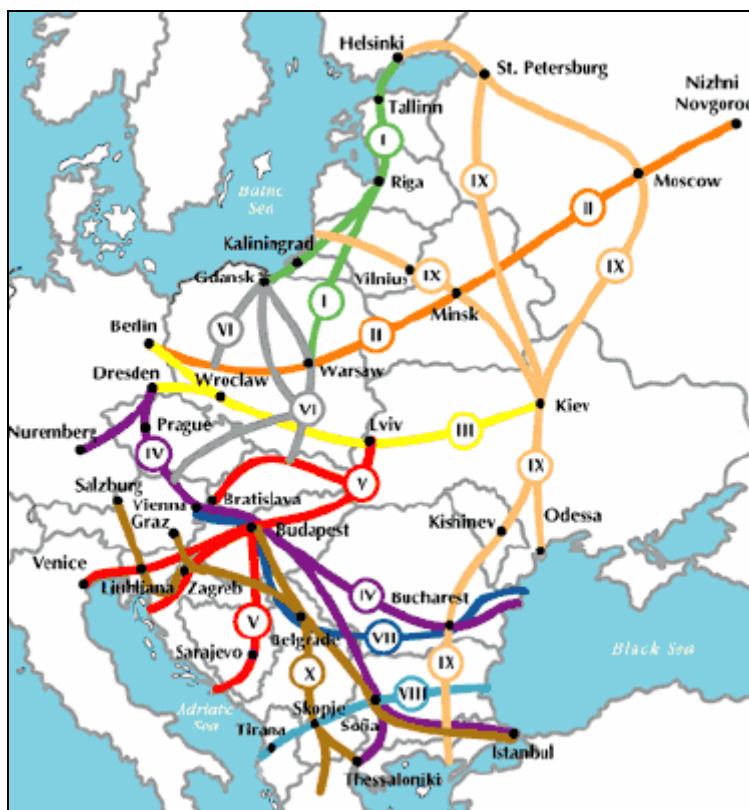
Helsinki
St. Petersburg
Nizhni Novgorod
Tallinn
I
Riga
IX
Moscow
II
Baltic Sea
IX
Kaliningrad
Gdansk
Vilnius
IX
Minsk
I
VI
II
Berlin
Warsaw
Dresden
Wroclaw
VI
Kiev
Prague
Lviv
III
Nuremberg
IV
IX
Salzburg
V
Vienna
Bratislava
Kishinev
Odessa
Graz
Budapest
Venice
Ljubljana
Zagreb
IV
Bucharest
V
Belgrade
VII
Sarajevo
IX
Black Sea
X
VIII
Adriatic Sea
Skopje
Sofia
Tirana
Istanbul
Thessaloniki